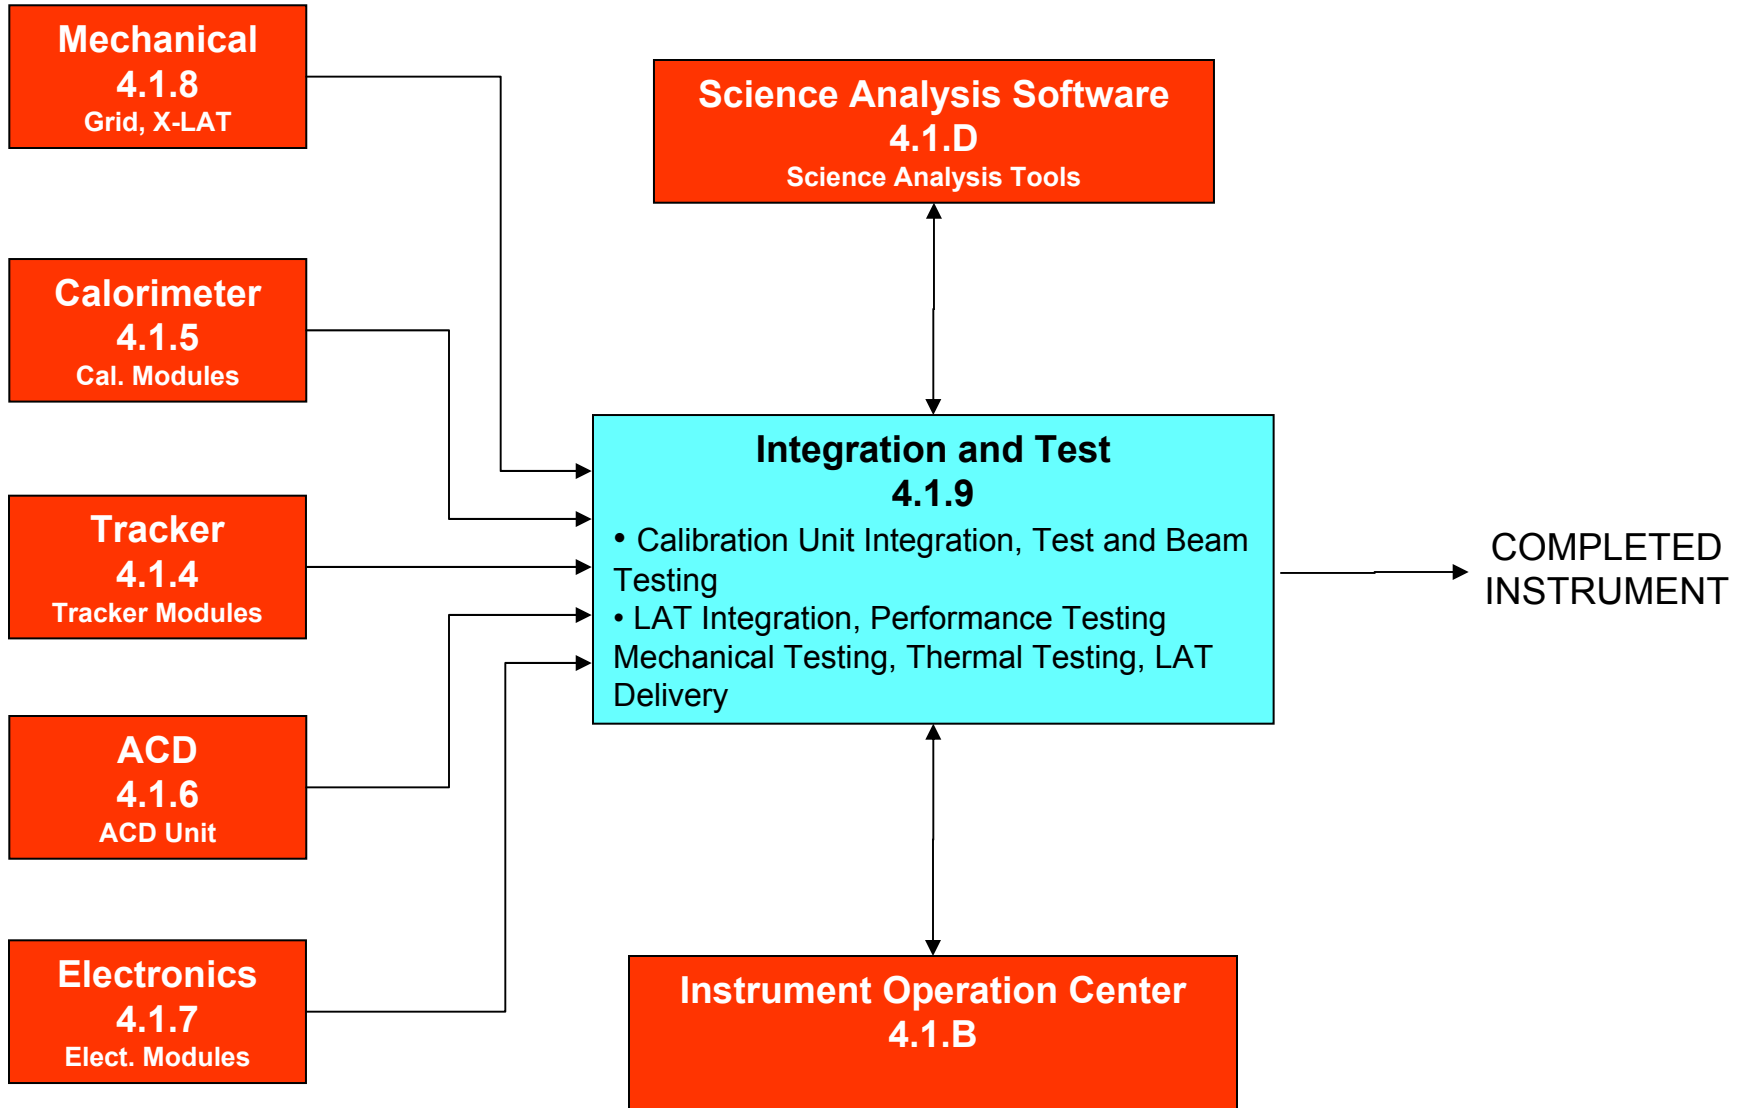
Mechanical
4.1.8
Grid, X-LAT

Calorimeter
4.1.5
Cal. Modules

Tracker
4.1.4
Tracker Modules

ACD
4.1.6
ACD Unit

Electronics
4.1.7
Elect. Modules

Science Analysis Software
4.1.D
Science Analysis Tools

Integration and Test
4.1.9
• Calibration Unit Integration, Test and Beam Testing
• LAT Integration, Performance Testing Mechanical Testing, Thermal Testing, LAT Delivery

COMPLETED INSTRUMENT

Instrument Operation Center
4.1.B